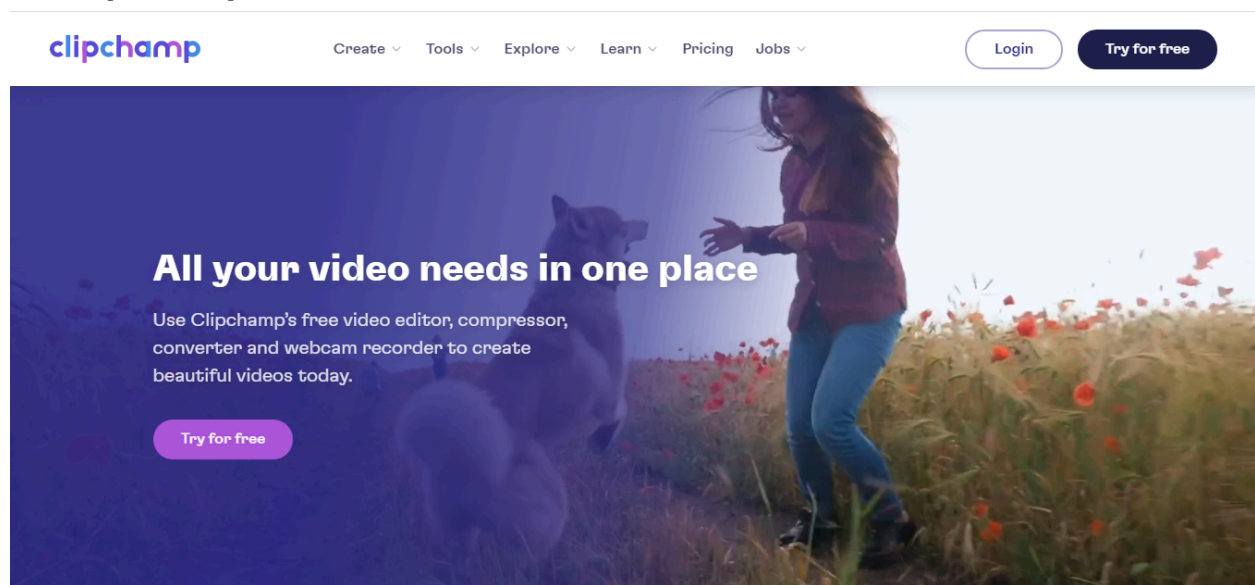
clipchamp

Create Tools Explore Learn Pricing Jobs

Login

Try for free

All your video needs in one place

Use Clipchamp's free video editor, compressor, converter and webcam recorder to create beautiful videos today.

Try for free